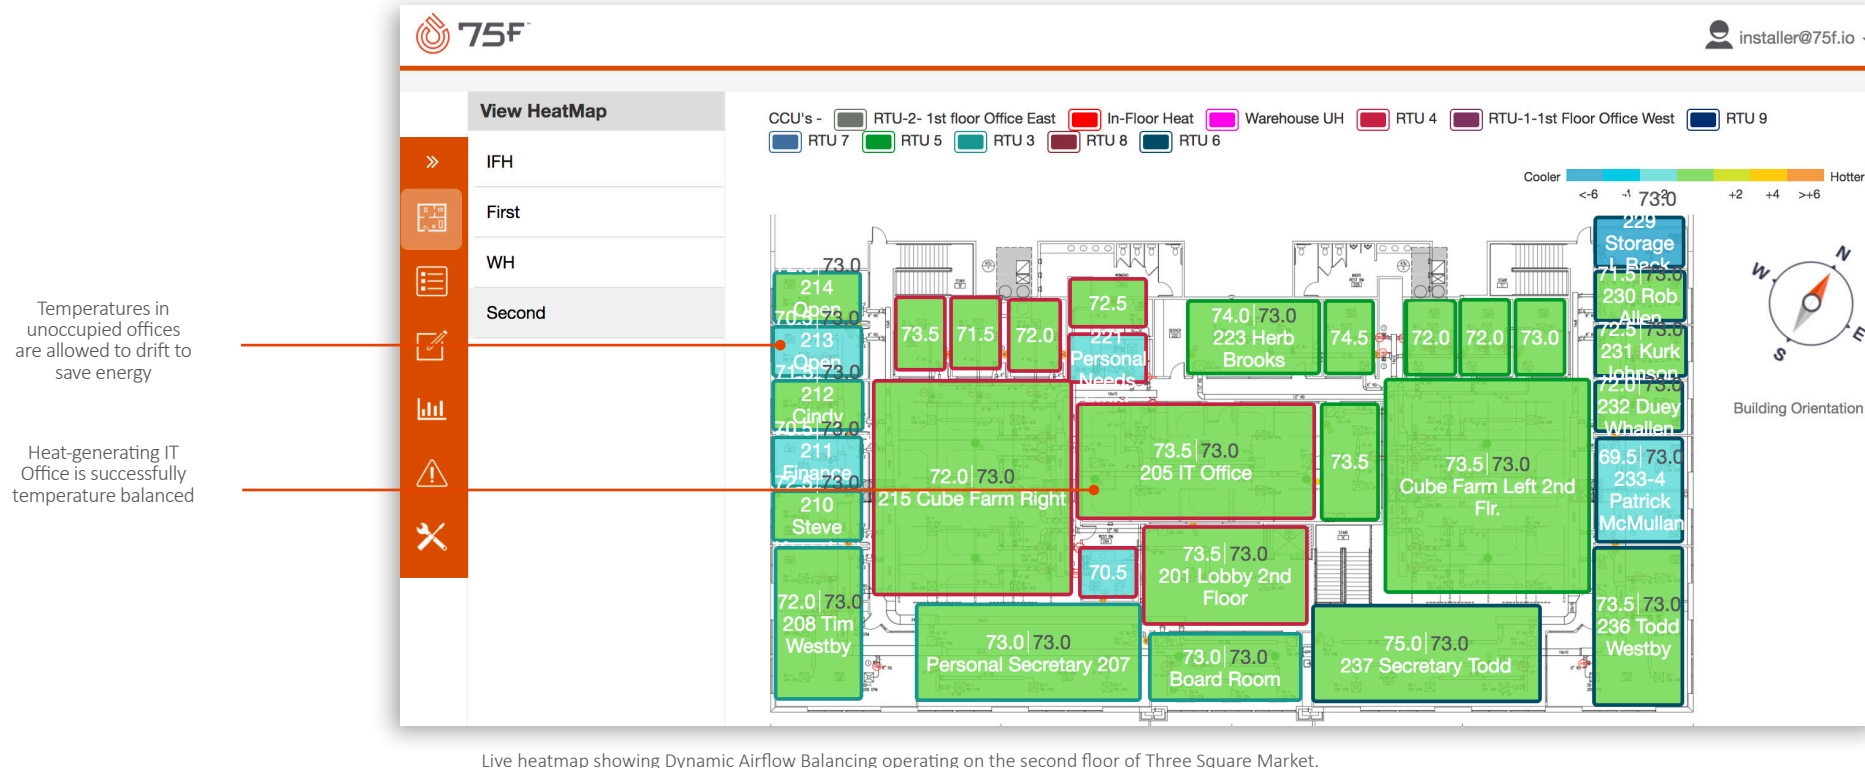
75F

installer@75f.io

View HeatMap

IFH

First

WH

Second

Temperatures in unoccupied offices are allowed to drift to save energy

Heat-generating IT Office is successfully temperature balanced

CCU's - RTU-2- 1st floor Office East In-Floor Heat Warehouse UH RTU 4 RTU-1-1st Floor Office West RTU 9 RTU 7 RTU 5 RTU 3 RTU 8 RTU 6

Cooler Hotter
<-6 -1 73.0 +2 +4 >+6

229 Storage

71.5|73.0 Back

230 Rob Allen

72.5|73.0

231 Kurk Johnson

72.0|73.0

232 Duey Whallen

69.5|73.0 233-4 Patrick McMullan

73.0

214 Open

70.5|73.0

213 Open

71.5|73.0

212 Cindy

70.5|73.0

211 Finance

72.5|73.0

210 Steve

73.5

71.5

72.0

72.5

221 Personal Needs

74.0|73.0 223 Herb Brooks

74.5

72.0

72.0

73.0

72.0|73.0 215 Cube Farm Right

73.5|73.0 205 IT Office

73.5

73.5|73.0 Cube Farm Left 2nd Flr.

70.5

73.5|73.0 201 Lobby 2nd Floor

72.0|73.0 208 Tim Westby

73.0|73.0 Personal Secretary 207

73.0|73.0 Board Room

75.0|73.0 237 Secretary Todd

73.5|73.0 236 Todd Westby

N W E S

Building Orientation

Live heatmap showing Dynamic Airflow Balancing operating on the second floor of Three Square Market.